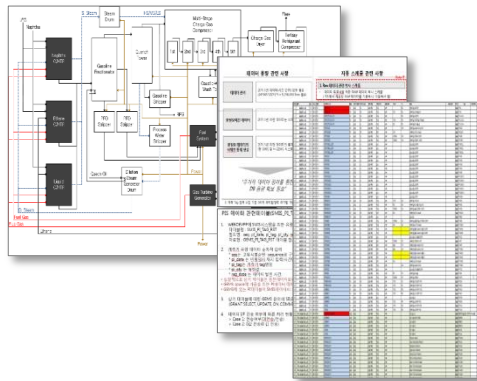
Naphtha
Naphtha
CMHP
Ethane
CMHP
Gas Oil
CMHP
Gasoline
Fractionator
Quench
Tower
Multi-Stage
Charge Gas
Compressor
Ethylene
Refrigeration
Compressor
Propylene
Refrigeration
Compressor
Fuel Gas
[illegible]
Fuel
Oil
PFO
Stripper
PGO
Stripper
Gasoline
Stripper
Process
Water
Stripper
Fuel
System
Dilution
Steam
Generator
Gas Turbine
Generator
Power
Fuel Gas
Fuel Gas

데이터 품질 관련 사항
자료 스펙을 관련 사항
P.I. 데이터 관련 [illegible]
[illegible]